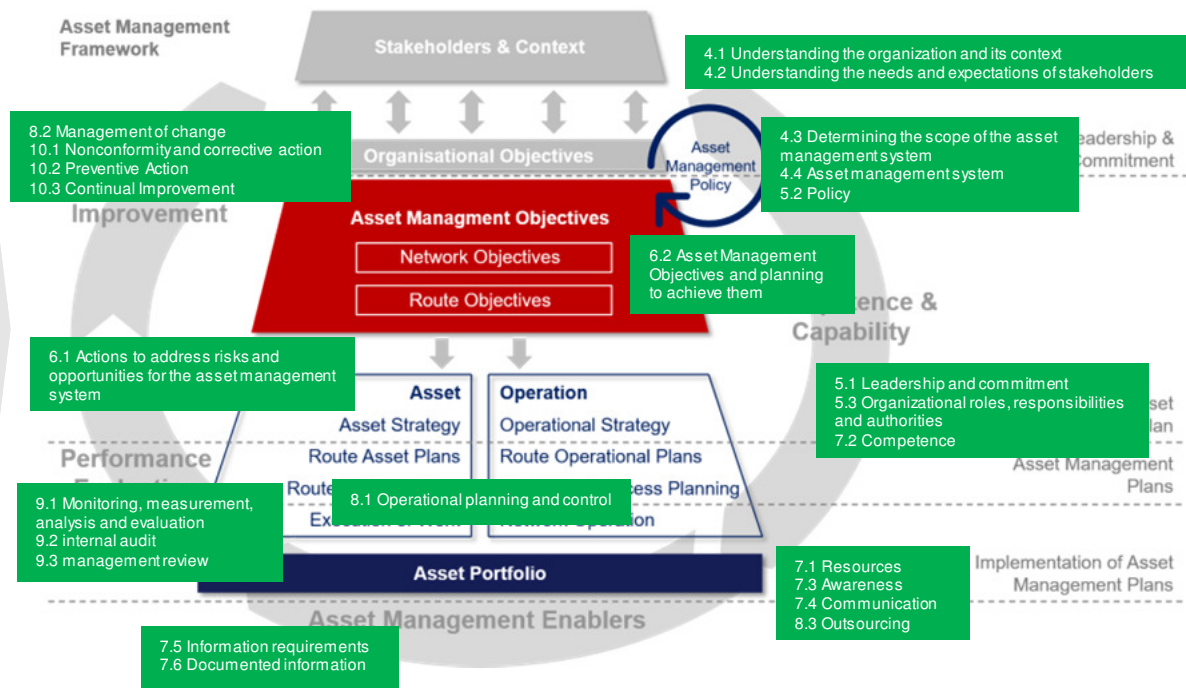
Asset Management Framework

Stakeholders & Context

4.1 Understanding the organization and its context
4.2 Understanding the needs and expectations of stakeholders

8.2 Management of change
10.1 Nonconformity and corrective action
10.2 Preventive Action
10.3 Continual Improvement

Organisational Objectives

Asset Management Policy

4.3 Determining the scope of the asset management system
4.4 Asset management system
5.2 Policy

eadership & ommitment

Improvement

Asset Managment Objectives

Network Objectives

Route Objectives

6.2 Asset Management Objectives and planning to achieve them

etence & Capability

6.1 Actions to address risks and opportunities for the asset management system

Asset

Asset Strategy

Route Asset Plans

Route

Operation

Operational Strategy

Route Operational Plans

ess Planning

5.1 Leadership and commitment
5.3 Organizational roles, responsibilities and authorities
7.2 Competence

sset lan

Performance

Asset Management Plans

9.1 Monitoring, measurement, analysis and evaluation
9.2 internal audit
9.3 management review

8.1 Operational planning and control

Asset Portfolio

7.1 Resources
7.3 Awareness
7.4 Communication
8.3 Outsourcing

Implementation of Asset Management Plans

Asset Management Enablers

7.5 Information requirements
7.6 Documented information